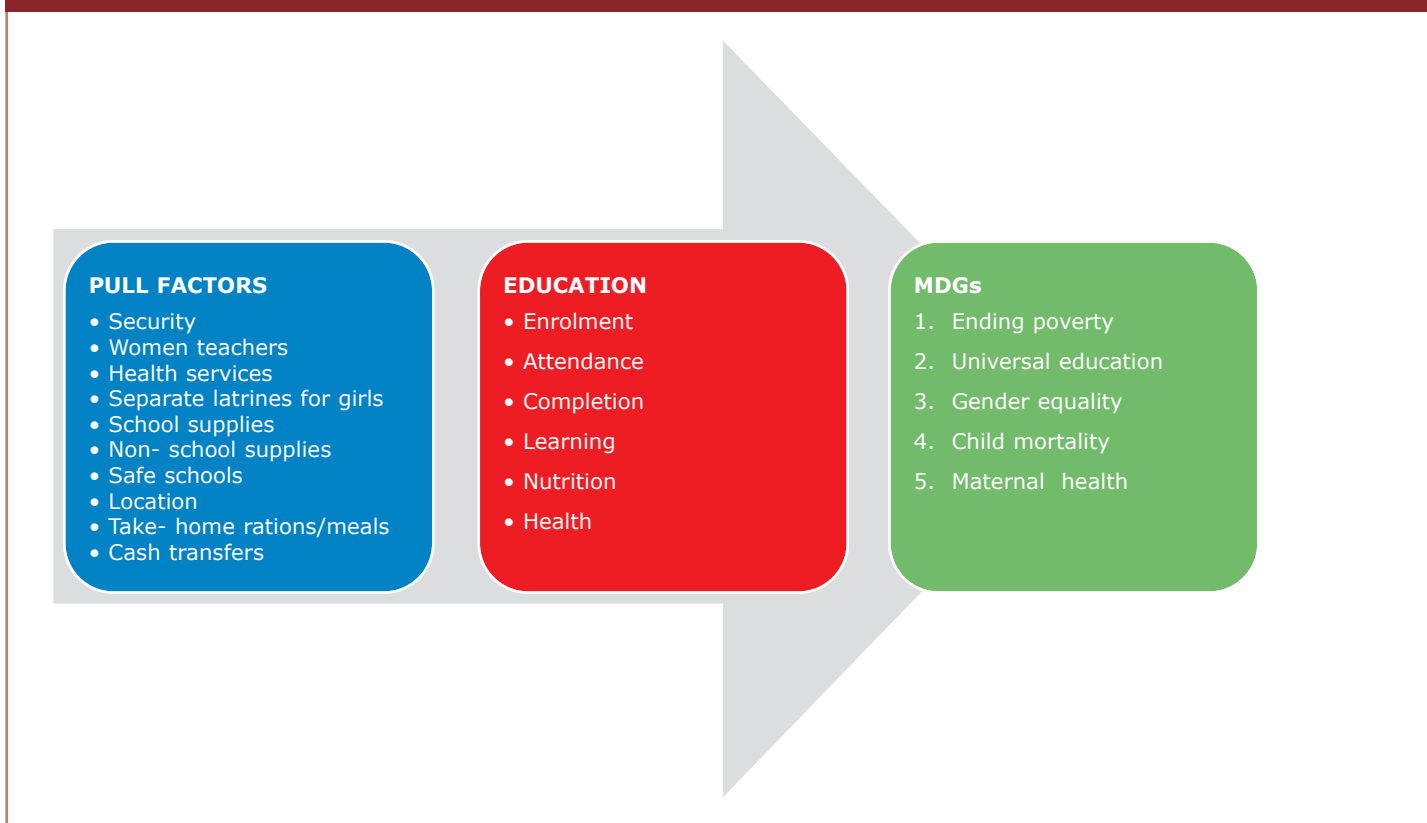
PULL FACTORS
• Security
• Women teachers
• Health services
• Separate latrines for girls
• School supplies
• Non- school supplies
• Safe schools
• Location
• Take- home rations/meals
• Cash transfers

EDUCATION
• Enrolment
• Attendance
• Completion
• Learning
• Nutrition
• Health

MDGs
1. Ending poverty
2. Universal education
3. Gender equality
4. Child mortality
5. Maternal health